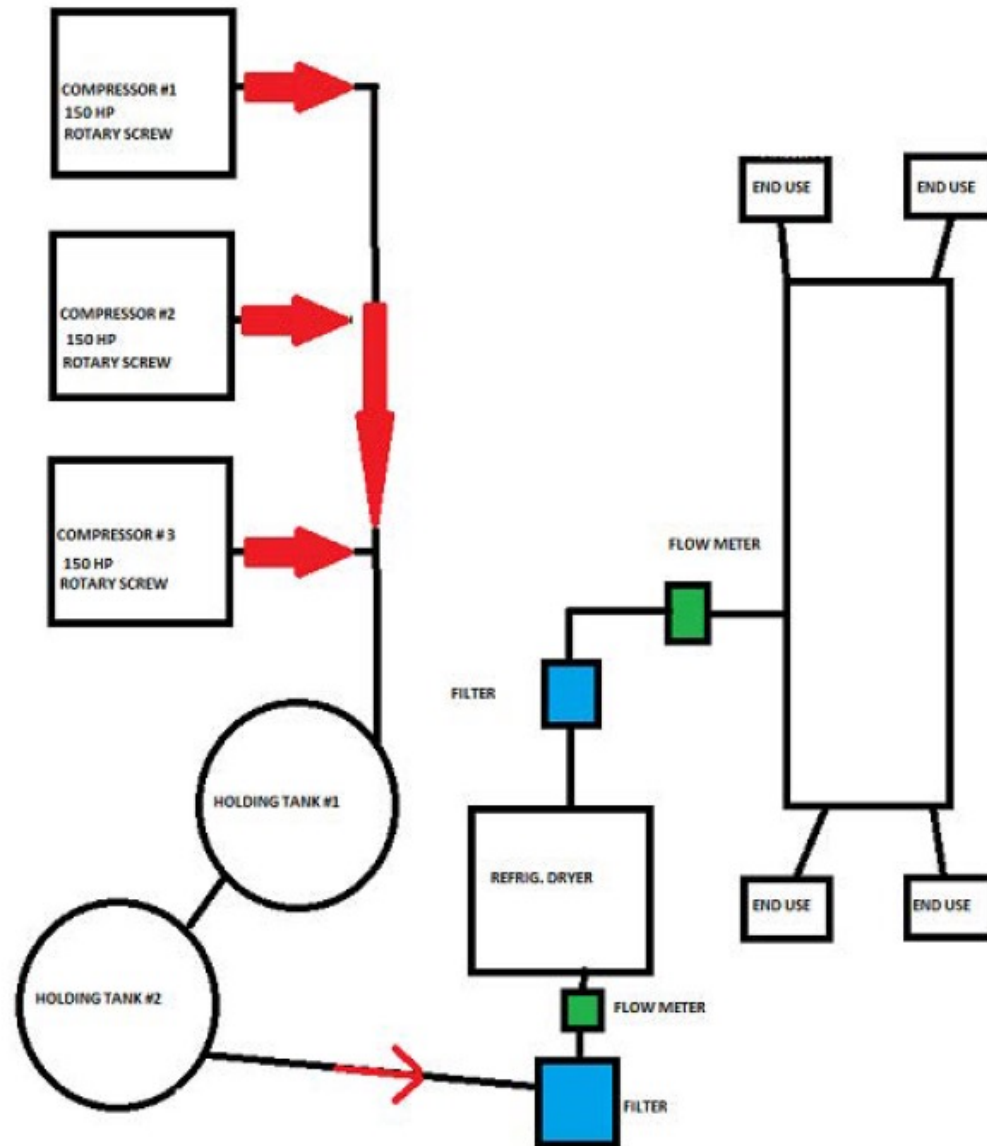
COMPRESSOR #1
150 HP
ROTARY SCREW

COMPRESSOR #2
150 HP
ROTARY SCREW

COMPRESSOR # 3
150 HP
ROTARY SCREW

END USE

END USE

FLOW METER

FILTER

HOLDING TANK #1

REFRIG. DRYER

END USE

END USE

HOLDING TANK #2

FLOW METER

FILTER